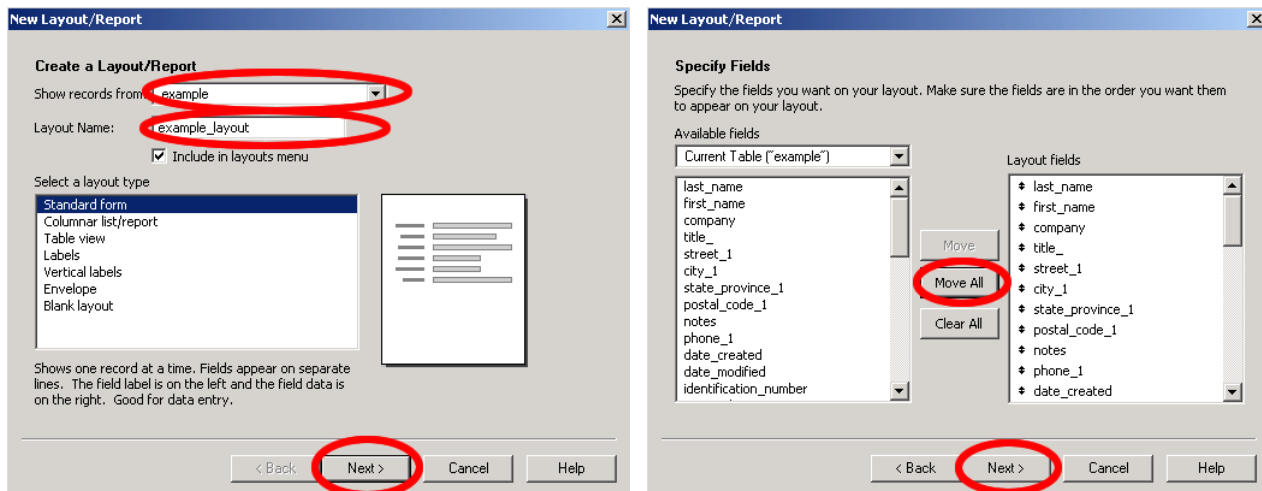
New Layout/Report

Create a Layout/Report

Show records from: example

Layout Name: example_layout

Include in layouts menu

Select a layout type

Standard form
Columnar list/report
Table view
Labels
Vertical labels
Envelope
Blank layout

Shows one record at a time. Fields appear on separate lines. The field label is on the left and the field data is on the right. Good for data entry.

< Back | Next > | Cancel | Help

New Layout/Report

Specify Fields

Specify the fields you want on your layout. Make sure the fields are in the order you want them to appear on your layout.

Available fields

Current Table ("example")

last_name
first_name
company
title_
street_1
city_1
state_province_1
postal_code_1
notes
phone_1
date_created
date_modified
identification_number

Move
Move All
Clear All

Layout fields

last_name
first_name
company
title_
street_1
city_1
state_province_1
postal_code_1
notes
phone_1
date_created

< Back | Next > | Cancel | Help